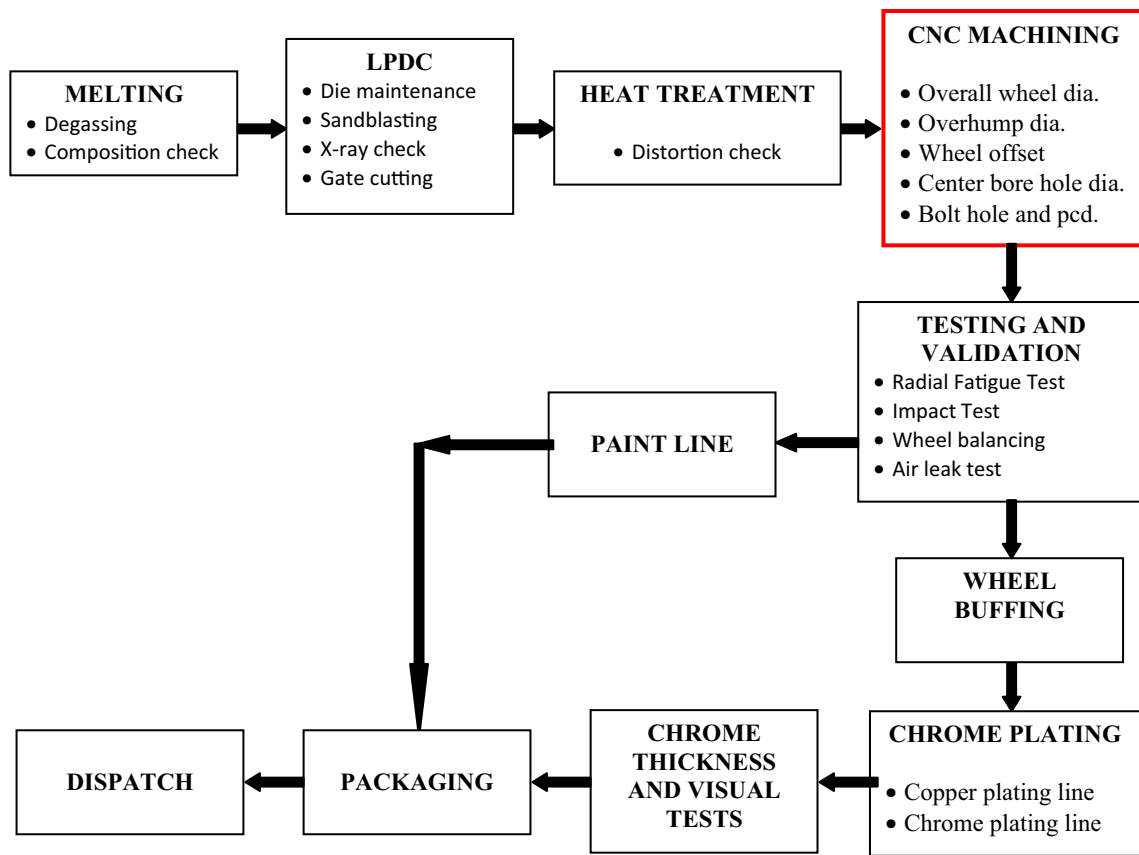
MELTING
• Degassing
• Composition check

LPDC
• Die maintenance
• Sandblasting
• X-ray check
• Gate cutting

HEAT TREATMENT
• Distortion check

CNC MACHINING
• Overall wheel dia.
• Overhump dia.
• Wheel offset
• Center bore hole dia.
• Bolt hole and pcd.

TESTING AND VALIDATION
• Radial Fatigue Test
• Impact Test
• Wheel balancing
• Air leak test

PAINT LINE

WHEEL BUFFING

CHROME PLATING
• Copper plating line
• Chrome plating line

CHROME THICKNESS AND VISUAL TESTS

PACKAGING

DISPATCH